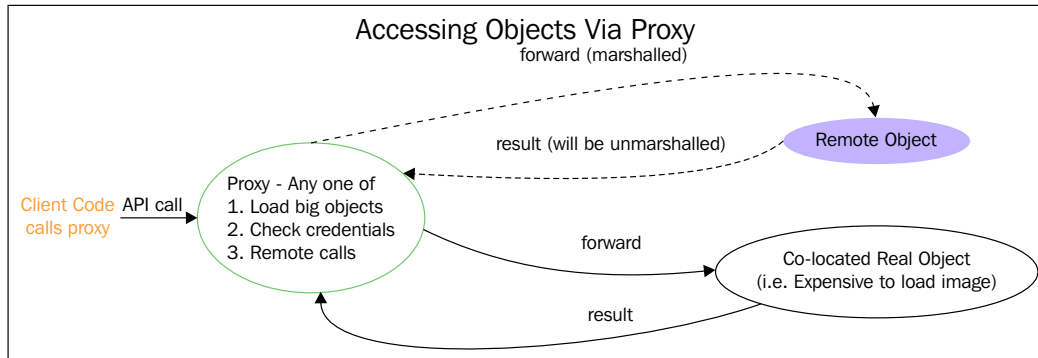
Accessing Objects Via Proxy

forward (marshalled)

result (will be unmarshalled)

Remote Object

Client Code calls proxy

API call

Proxy - Any one of
1. Load big objects
2. Check credentials
3. Remote calls

forward

Co-located Real Object
(i.e. Expensive to load image)

result